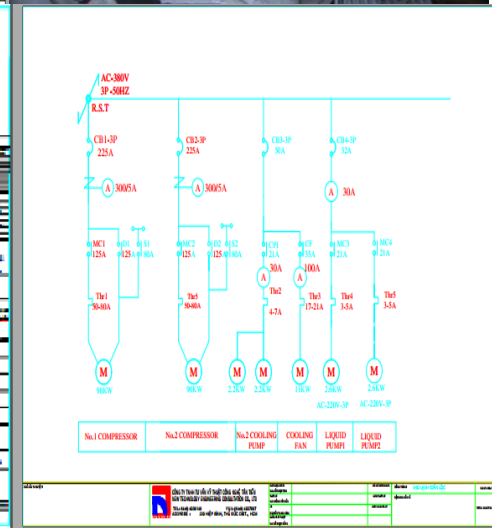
AC-380V
3P -50HZ
R.S.T

CB1-3P
225A

CB2-3P
225A

CB3-3P
30A

CB4-3P
32A

A 300/5A

A 300/5A

A 30A

MC1
125A

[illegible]
125A

S1
30A

MC2
125A

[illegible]
125A

S2
30A

CP1
21A

CF
35A

MC3
21A

MC4
21A

A 30A

A 100A

Thr1
50-80A

Thr5
50-80A

Thr2
4-7A

Thr3
17-21A

Thr4
3-5A

Thr5
3-5A

M
90KW

M
90KW

M
2.2KW

M
2.2KW

M
11KW

M
2.2KW
AC-220V-3P

M
2.2KW
AC-220V-3P

| No.1 COMPRESSOR | No.2 COMPRESSOR | No.2 COOLING PUMP | COOLING FAN | LIQUID PUMP1 | LIQUID PUMP2 |
|---|---|---|---|---|---|

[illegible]